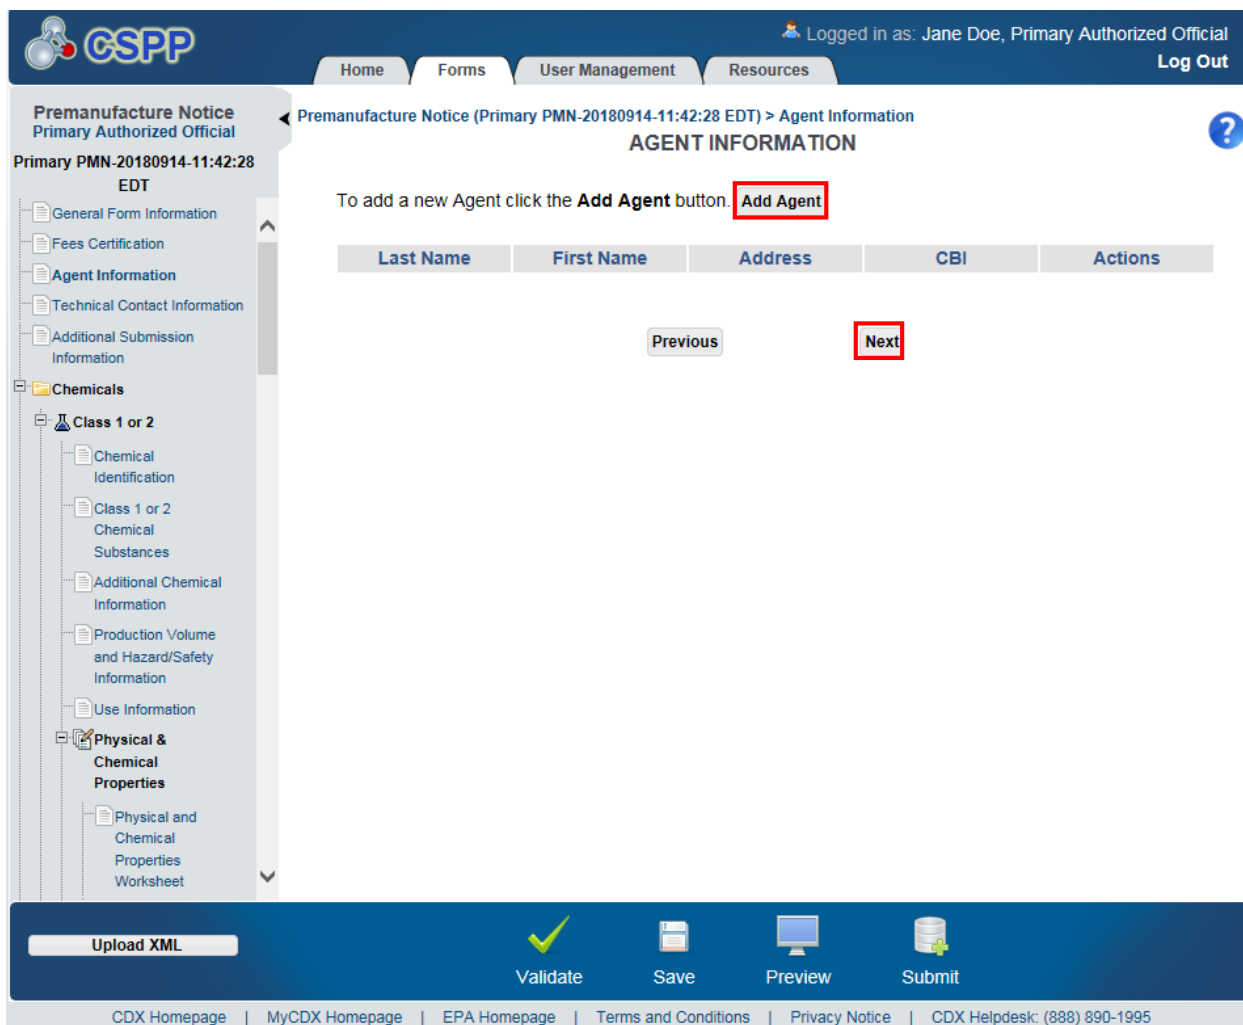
CSPP

Logged in as: Jane Doe, Primary Authorized Official
Log Out

Home
Forms
User Management
Resources

Premanufacture Notice
Primary Authorized Official
Primary PMN-20180914-11:42:28 EDT

General Form Information
Fees Certification
Agent Information
Technical Contact Information
Additional Submission Information
Chemicals
Class 1 or 2
Chemical Identification
Class 1 or 2 Chemical Substances
Additional Chemical Information
Production Volume and Hazard/Safety Information
Use Information
Physical & Chemical Properties
Physical and Chemical Properties Worksheet

Premanufacture Notice (Primary PMN-20180914-11:42:28 EDT) > Agent Information

AGENT INFORMATION

To add a new Agent click the **Add Agent** button. Add Agent

| Last Name | First Name | Address | CBI | Actions |
|---|---|---|---|---|

Previous
Next

Upload XML
Validate
Save
Preview
Submit

CDX Homepage | MyCDX Homepage | EPA Homepage | Terms and Conditions | Privacy Notice | CDX Helpdesk: (888) 890-1995